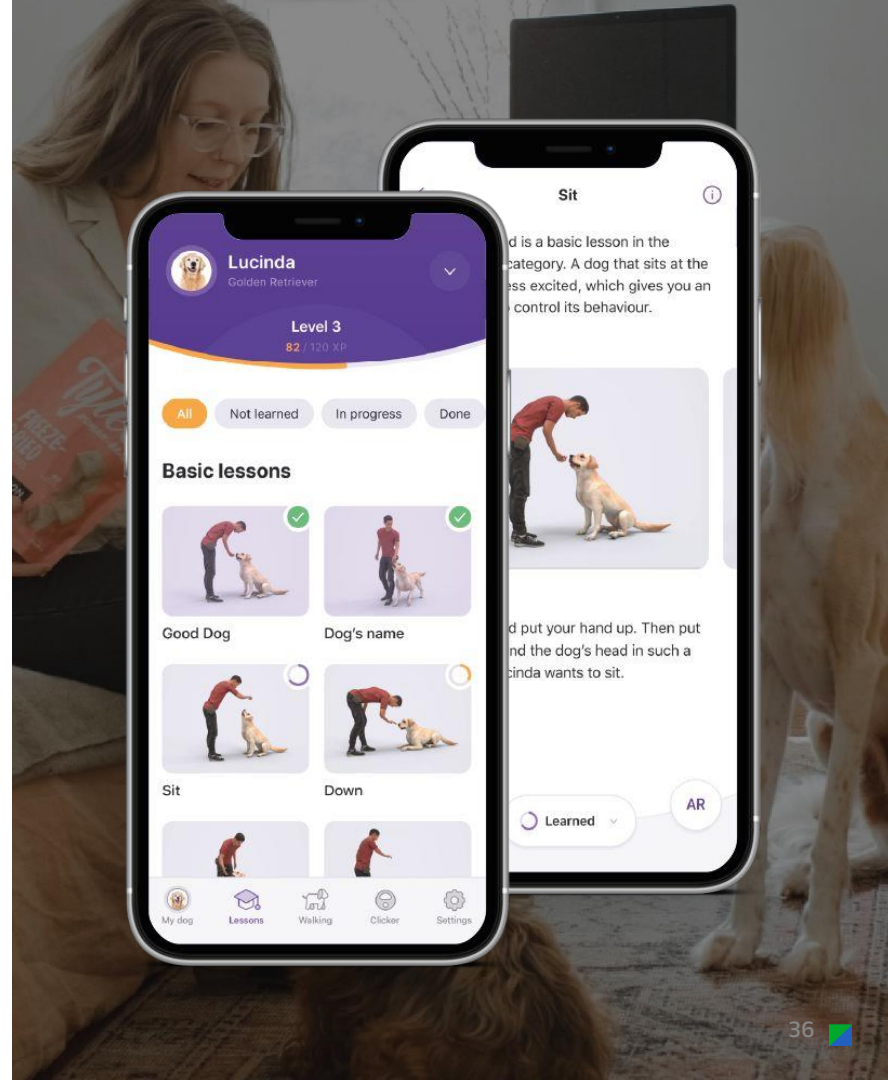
Lucinda
Golden Retriever

Level 3
82 / 120 XP

All
Not learned
In progress
Done

Basic lessons

Good Dog
Dog's name
Sit
Down

My dog
Lessons
Walking
Clicker
Settings

Sit

d is a basic lesson in the category. A dog that sits at the ess excited, which gives you an control its behaviour.

d put your hand up. Then put nd the dog's head in such a cinda wants to sit.

Learned
AR

36